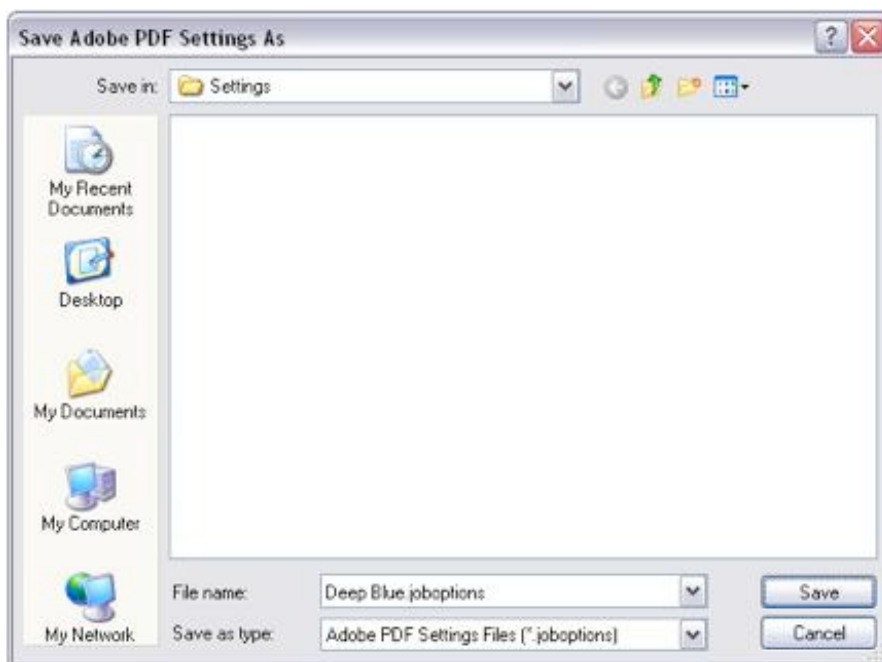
Save Adobe PDF Settings As

?

Save in: Settings

My Recent Documents

Desktop

My Documents

My Computer

My Network

File name: Deep Blue joboptions

Save as type: Adobe PDF Settings Files (*.joboptions)

Save

Cancel